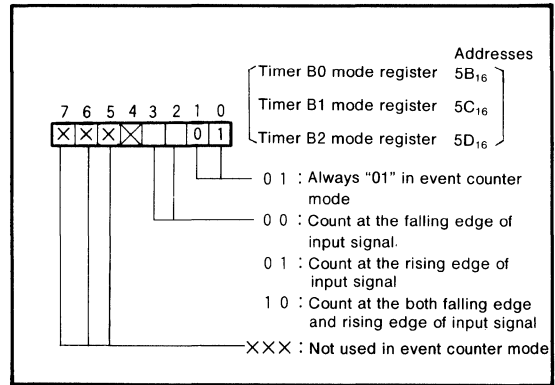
Addresses

Timer B0 mode register $5B_{16}$

Timer B1 mode register $5C_{16}$

Timer B2 mode register $5D_{16}$

7 6 5 4 3 2 1 0

× × × × 0 1

0 1 : Always "01" in event counter mode

0 0 : Count at the falling edge of input signal.

0 1 : Count at the rising edge of input signal

1 0 : Count at the both falling edge and rising edge of input signal

××× : Not used in event counter mode